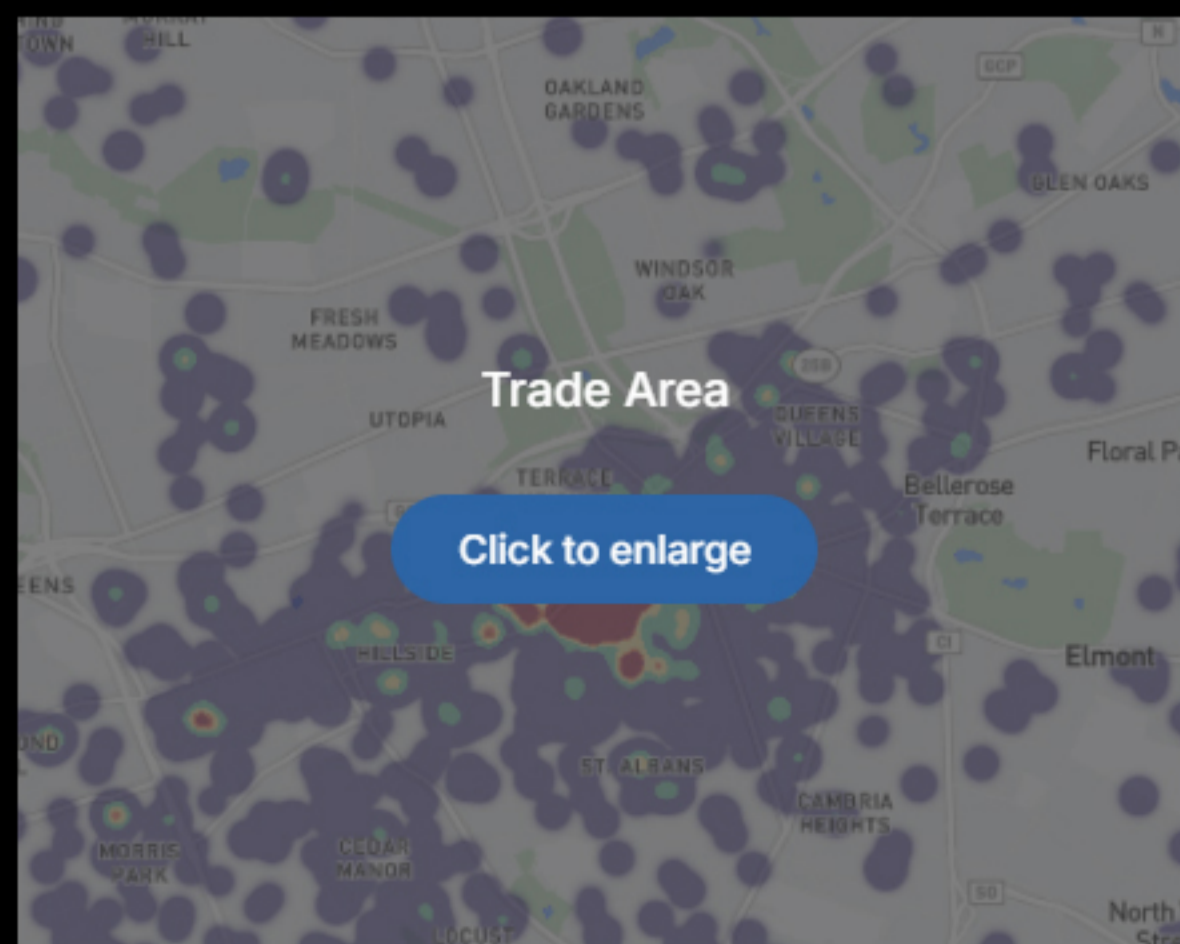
OWN

HILL

OAKLAND GARDENS

GCP

GLEN OAKS

WINDSOR OAK

FRESH MEADOWS

Trade Area

UTOPIA

QUEENS VILLAGE

Floral P

TERRACE

Bellerose Terrace

Click to enlarge

EENS

HILLSIDE

Elmont

UND

ST. ALBANS

CAMBRIA HEIGHTS

MORRIS PARK

CEDAR MANOR

LOCUST

North